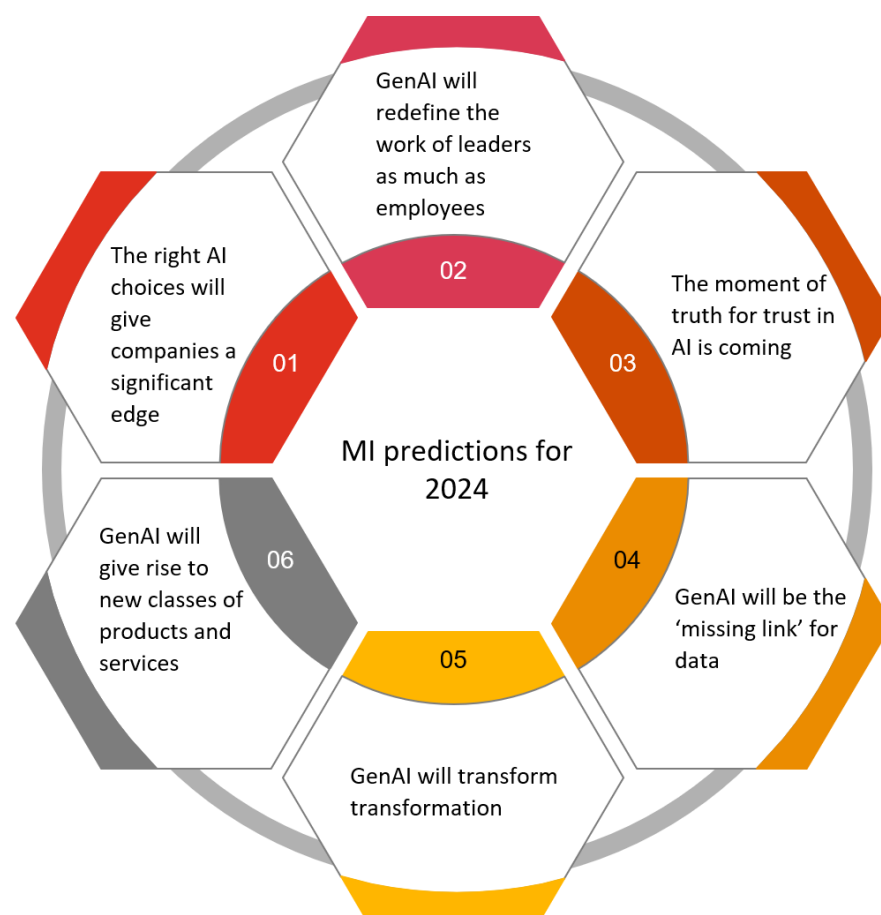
MI predictions for 2024

01
The right AI choices will give companies a significant edge

02
GenAI will redefine the work of leaders as much as employees

03
The moment of truth for trust in AI is coming

04
GenAI will be the ‘missing link’ for data

05
GenAI will transform transformation

06
GenAI will give rise to new classes of products and services